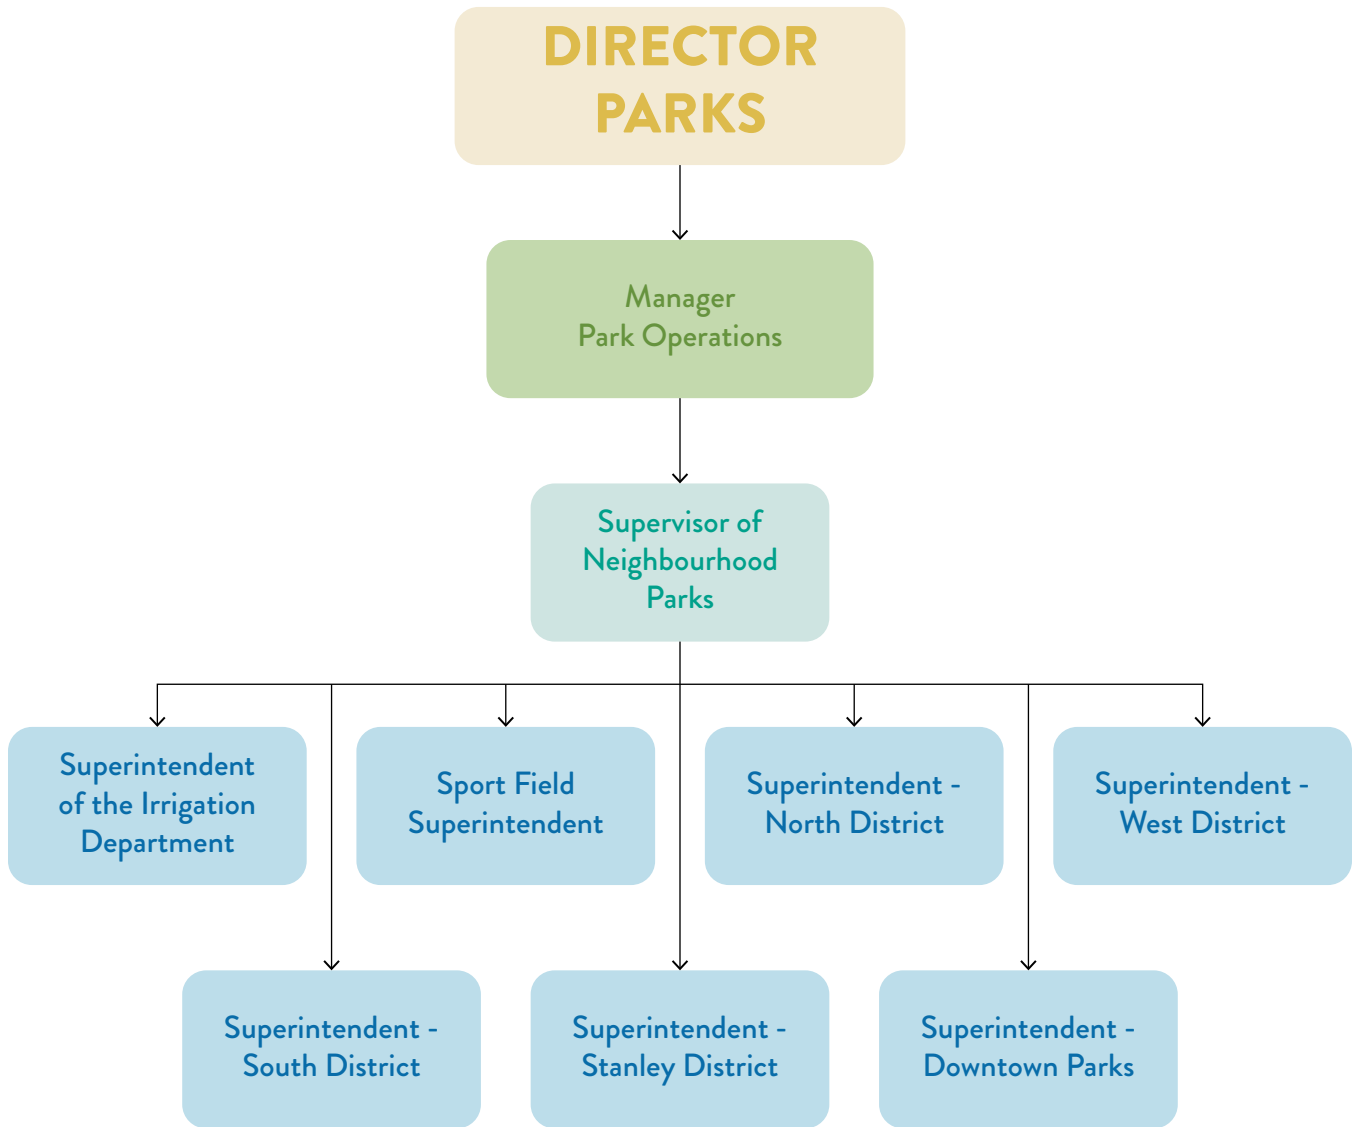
DIRECTOR PARKS

Manager Park Operations

Supervisor of Neighbourhood Parks

Superintendent of the Irrigation Department

Sport Field Superintendent

Superintendent - North District

Superintendent - West District

Superintendent - South District

Superintendent - Stanley District

Superintendent - Downtown Parks